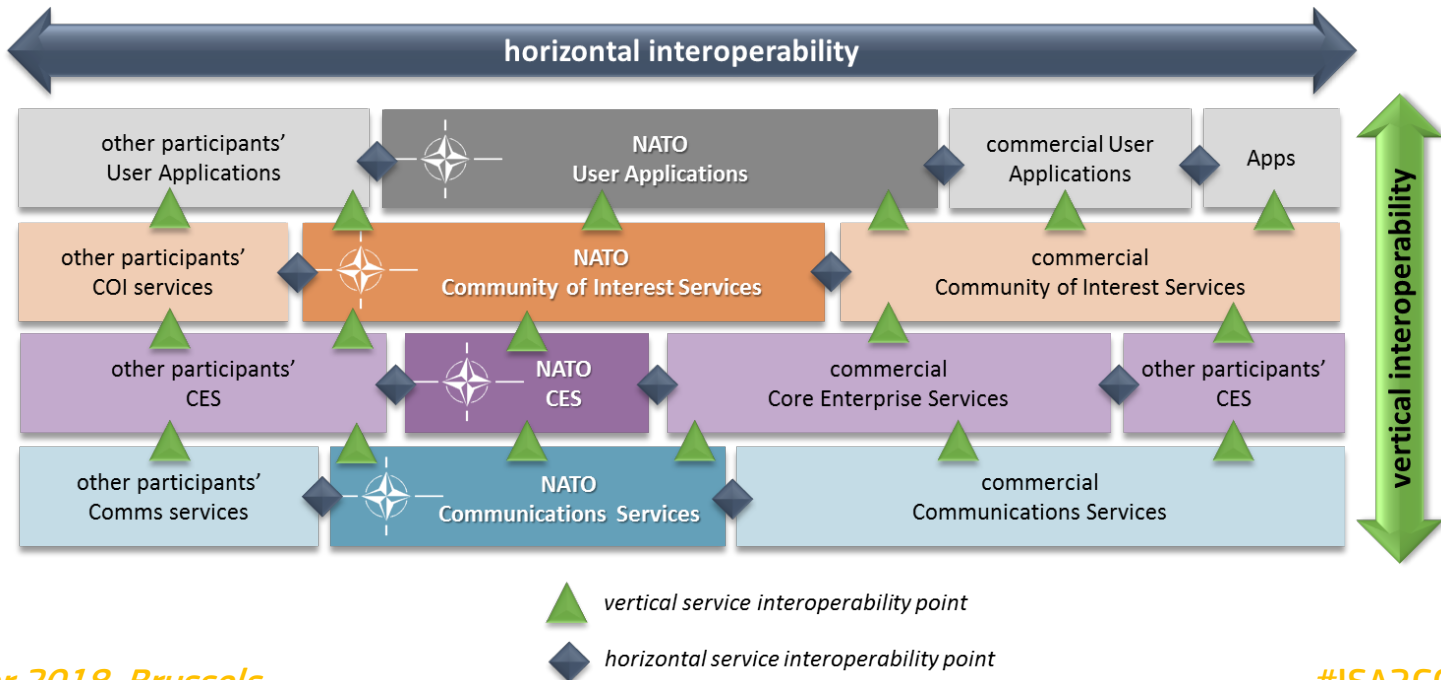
horizontal interoperability

vertical interoperability

other participants' User Applications

NATO User Applications

commercial User Applications

Apps

other participants' COI services

NATO Community of Interest Services

commercial Community of Interest Services

other participants' CES

NATO CES

commercial Core Enterprise Services

other participants' CES

other participants' Comms services

NATO Communications Services

commercial Communications Services

vertical service interoperability point

horizontal service interoperability point

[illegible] 2018, Brussels

#ISA2C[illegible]